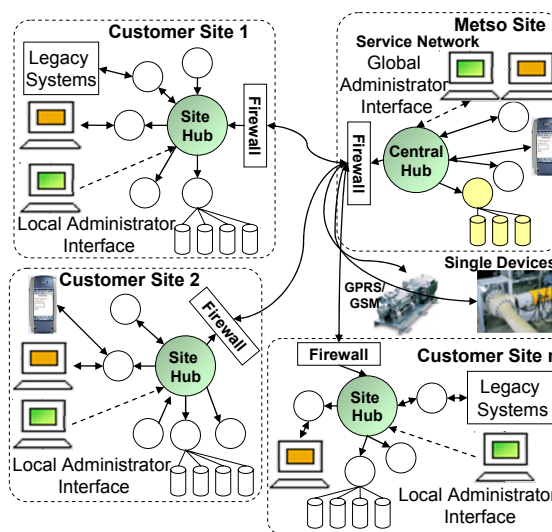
Customer Site 1

Legacy Systems

Site Hub

Firewall

Local Administrator Interface

Metso Site

Service Network

Global Administrator Interface

Firewall

Central Hub

Single Devices

GPRS/ GSM

Customer Site 2

Firewall

Site Hub

Local Administrator Interface

Firewall

Customer Site n

Site Hub

Legacy Systems

Local Administrator Interface